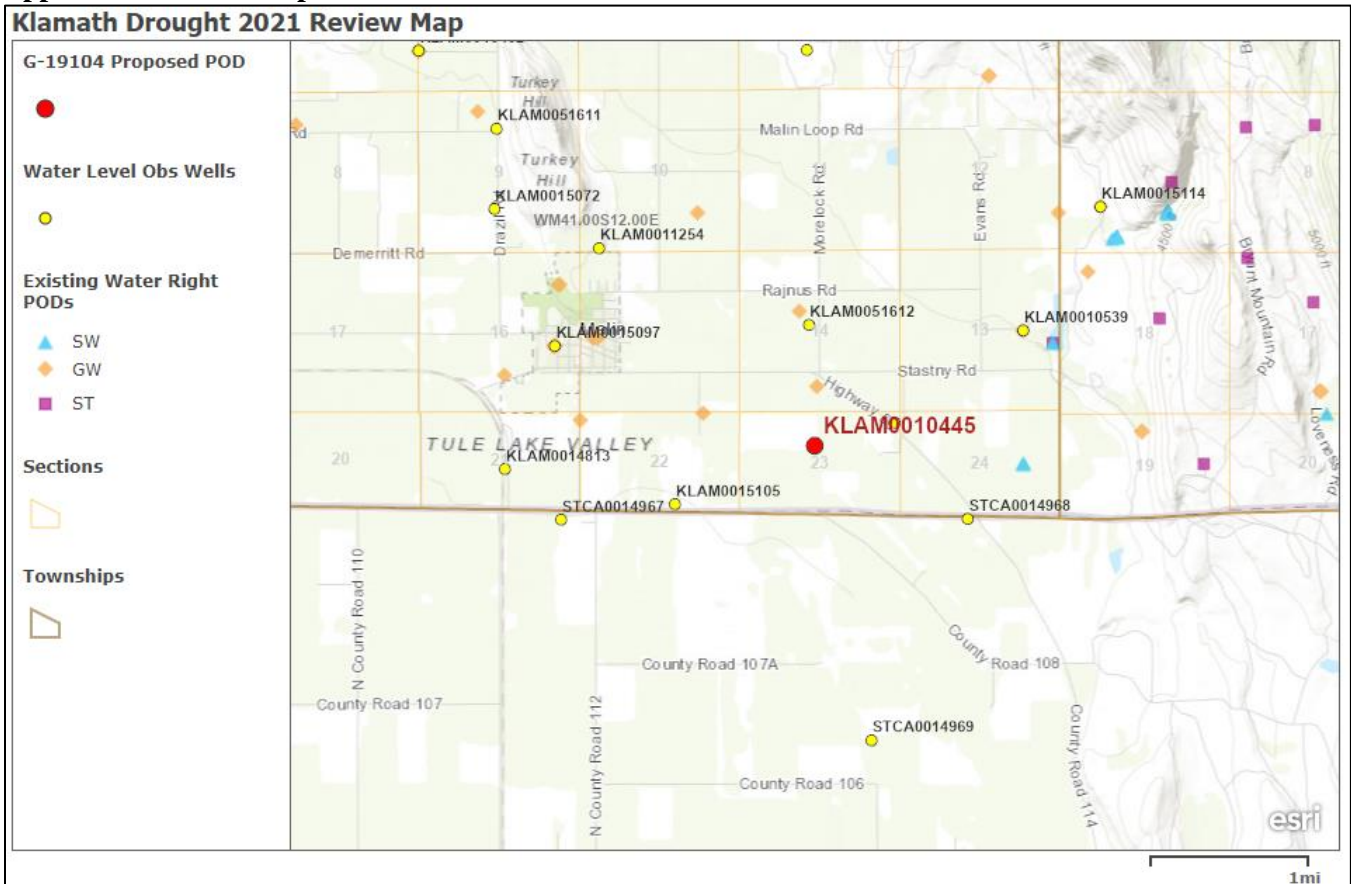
Klamath Drought 2021 Review Map

G-19104 Proposed POD

Water Level Obs Wells

Existing Water Right PODs

SW

GW

ST

Sections

Townships

Turkey Hill

KLAM0051611

Malin Loop Rd

Rd

8

Turkey Hill

10

KLAM0015072

WM41.00S12.00E

Drazil

KLAM0011254

Demerritt Rd

Morelock Rd

Evans Rd

12

7

KLAM0015114

4500

Bryant Mountain Rd

5000 ft

8

Rajnus Rd

KLAM0051612

KLAM0010539

17

16

Malin

KLAM0015097

14

13

18

17

Stastny Rd

Highway

KLAM0010445

TULE LAKE VALLEY

20

21

KLAM0014813

22

23

24

19

20

Loveness Rd

KLAM0015105

STCA0014967

STCA0014968

N County Road 110

County Road 108

County Road 107A

County Road 107

N County Road 112

STCA0014969

County Road 114

County Road 106

esri

1mi